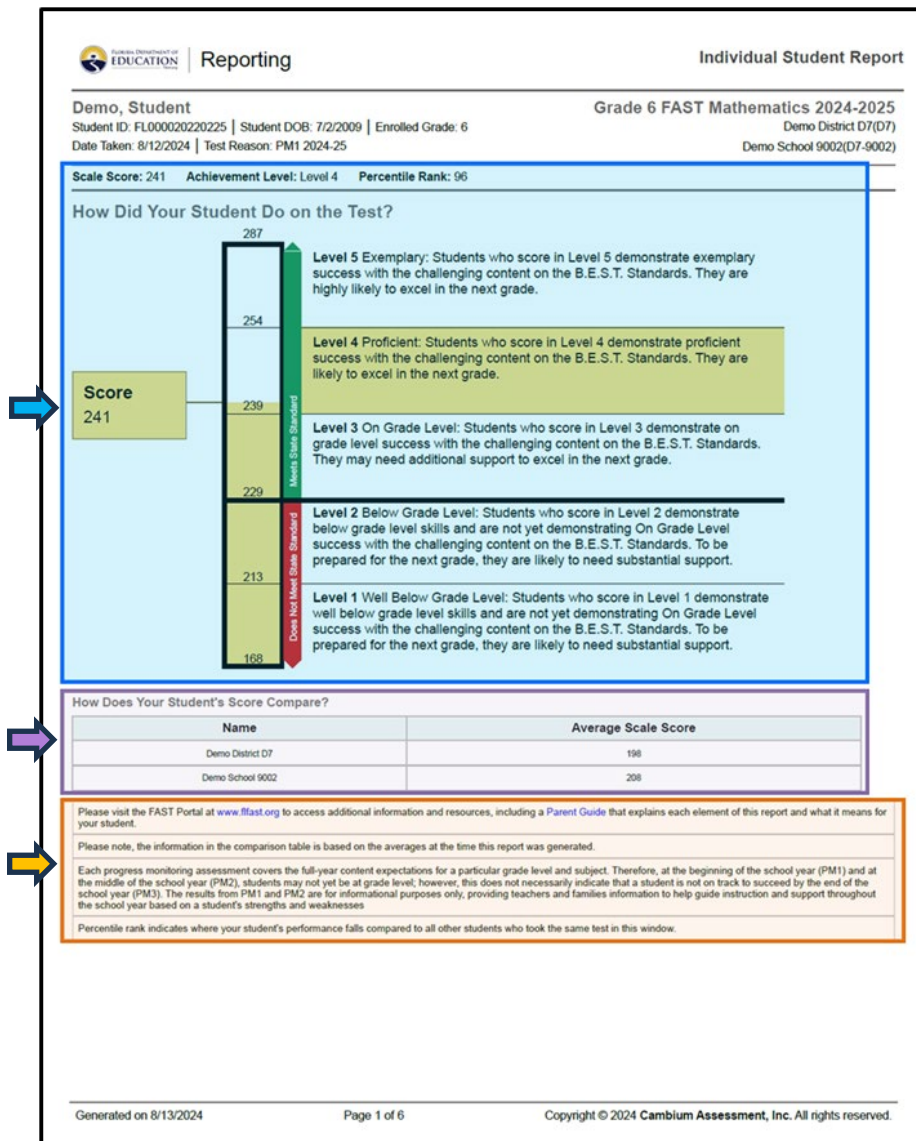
FLORIDA DEPARTMENT OF EDUCATION | Reporting

Individual Student Report

Demo, Student
Student ID: FL000020220225 | Student DOB: 7/2/2009 | Enrolled Grade: 6
Date Taken: 8/12/2024 | Test Reason: PM1 2024-25

Grade 6 FAST Mathematics 2024-2025
Demo District D7(D7)
Demo School 9002(D7-9002)

Scale Score: 241 Achievement Level: Level 4 Percentile Rank: 96

How Did Your Student Do on the Test?

287

Level 5 Exemplary: Students who score in Level 5 demonstrate exemplary success with the challenging content on the B.E.S.T. Standards. They are highly likely to excel in the next grade.

254

Level 4 Proficient: Students who score in Level 4 demonstrate proficient success with the challenging content on the B.E.S.T. Standards. They are likely to excel in the next grade.

Score
241

239

Level 3 On Grade Level: Students who score in Level 3 demonstrate on grade level success with the challenging content on the B.E.S.T. Standards. They may need additional support to excel in the next grade.

Meets State Standard

229

Level 2 Below Grade Level: Students who score in Level 2 demonstrate below grade level skills and are not yet demonstrating On Grade Level success with the challenging content on the B.E.S.T. Standards. To be prepared for the next grade, they are likely to need substantial support.

213

Level 1 Well Below Grade Level: Students who score in Level 1 demonstrate well below grade level skills and are not yet demonstrating On Grade Level success with the challenging content on the B.E.S.T. Standards. To be prepared for the next grade, they are likely to need substantial support.

Does Not Meet State Standard

168

How Does Your Student's Score Compare?

| Name | Average Scale Score |
|---|---|
| Demo District D7 | 198 |
| Demo School 9002 | 208 |

Please visit the FAST Portal at www.flfast.org to access additional information and resources, including a Parent Guide that explains each element of this report and what it means for your student.

Please note, the information in the comparison table is based on the averages at the time this report was generated.

Each progress monitoring assessment covers the full-year content expectations for a particular grade level and subject. Therefore, at the beginning of the school year (PM1) and at the middle of the school year (PM2), students may not yet be at grade level; however, this does not necessarily indicate that a student is not on track to succeed by the end of the school year (PM3). The results from PM1 and PM2 are for informational purposes only, providing teachers and families information to help guide instruction and support throughout the school year based on a student's strengths and weaknesses

Percentile rank indicates where your student's performance falls compared to all other students who took the same test in this window.

Generated on 8/13/2024 Page 1 of 6 Copyright © 2024 Cambium Assessment, Inc. All rights reserved.